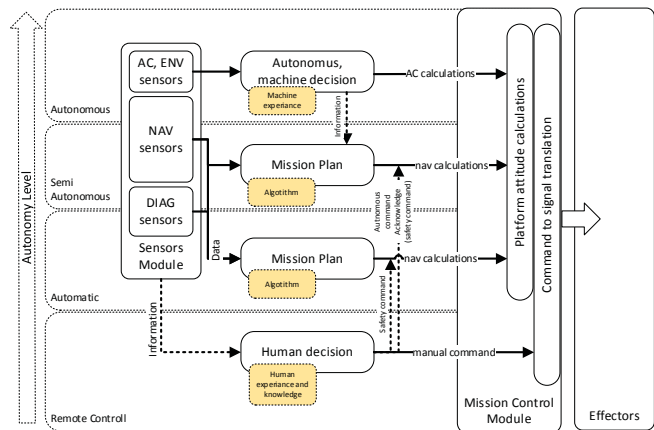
Autonomy Level

AC, ENV sensors

NAV sensors

DIAG sensors

Sensors Module

Autonomous

Semi Autonomous

Automatic

Remote Controll

Autonomus, machine decision

Machine experiance

Information

AC calculations

Mission Plan

Algotithm

nav calculations

Autonomous command

Acknowledge (safety command)

Data

Mission Plan

Algotithm

nav calculations

Safety command

Information

Human decision

Human experiance and knowledge

manual command

Platform attitude calculations

Command to signal translation

Mission Control Module

Effectors